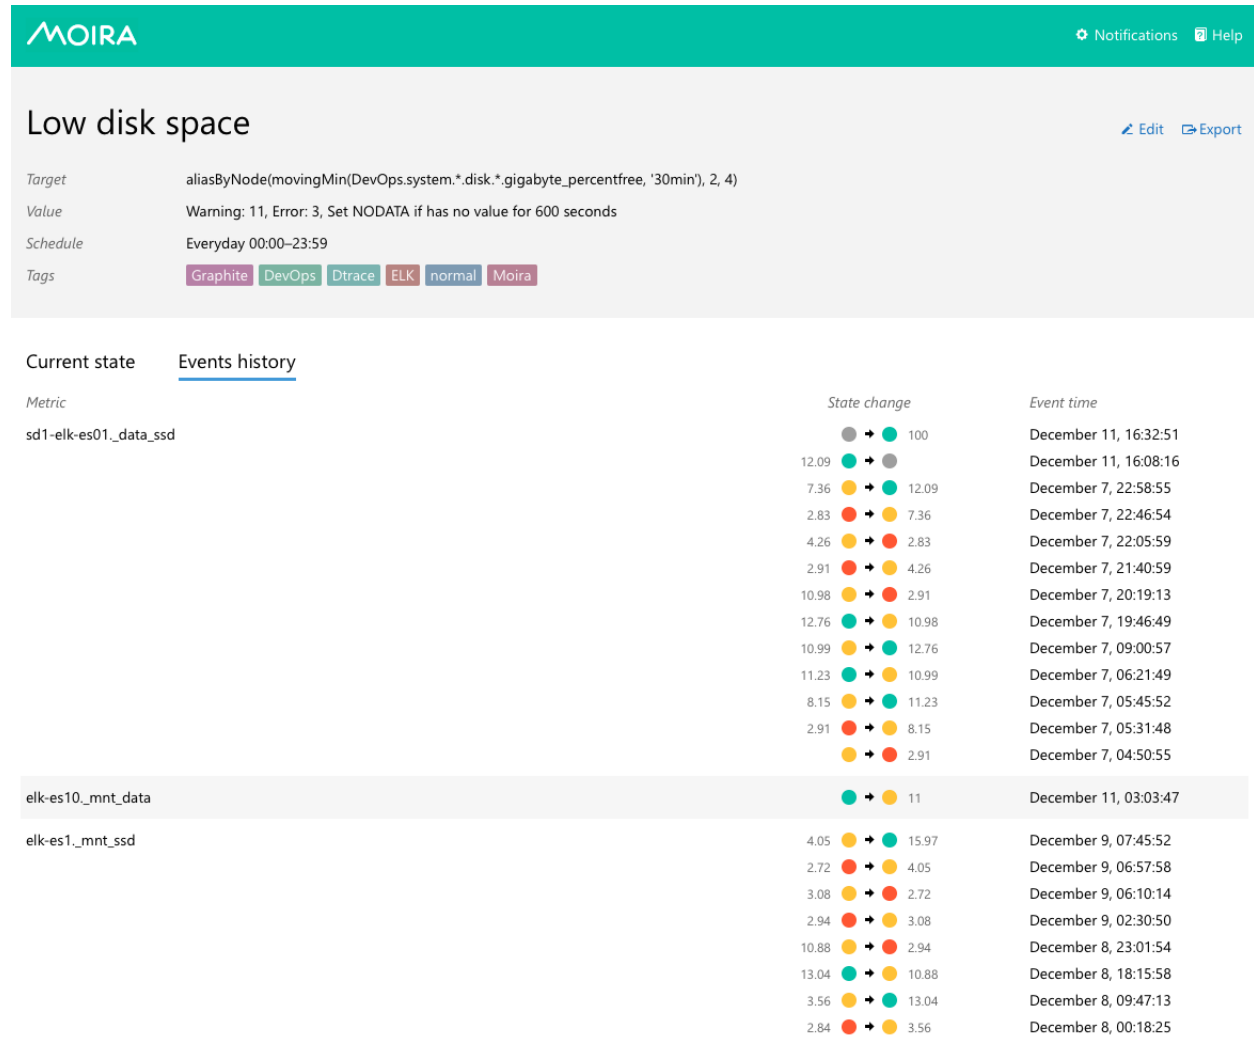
MOIRA

Notifications Help

Low disk space

Edit Export

Target aliasByNode(movingMin(DevOps.system.*.disk.*.gigabyte_percentfree, '30min'), 2, 4)
Value Warning: 11, Error: 3, Set NODATA if has no value for 600 seconds
Schedule Everyday 00:00–23:59
Tags Graphite DevOps Dtrace ELK normal Moira

Current state Events history

| Metric | State change | Event time |
|---|---|---|
| sd1-elk-es01._data_ssd | → 100 | December 11, 16:32:51 |
| | 12.09 → | December 11, 16:08:16 |
| | 7.36 → 12.09 | December 7, 22:58:55 |
| | 2.83 → 7.36 | December 7, 22:46:54 |
| | 4.26 → 2.83 | December 7, 22:05:59 |
| | 2.91 → 4.26 | December 7, 21:40:59 |
| | 10.98 → 2.91 | December 7, 20:19:13 |
| | 12.76 → 10.98 | December 7, 19:46:49 |
| | 10.99 → 12.76 | December 7, 09:00:57 |
| | 11.23 → 10.99 | December 7, 06:21:49 |
| | 8.15 → 11.23 | December 7, 05:45:52 |
| | 2.91 → 8.15 | December 7, 05:31:48 |
| | → 2.91 | December 7, 04:50:55 |
| elk-es10._mnt_data | → 11 | December 11, 03:03:47 |
| elk-es1._mnt_ssd | 4.05 → 15.97 | December 9, 07:45:52 |
| | 2.72 → 4.05 | December 9, 06:57:58 |
| | 3.08 → 2.72 | December 9, 06:10:14 |
| | 2.94 → 3.08 | December 9, 02:30:50 |
| | 10.88 → 2.94 | December 8, 23:01:54 |
| | 13.04 → 10.88 | December 8, 18:15:58 |
| | 3.56 → 13.04 | December 8, 09:47:13 |
| | 2.84 → 3.56 | December 8, 00:18:25 |